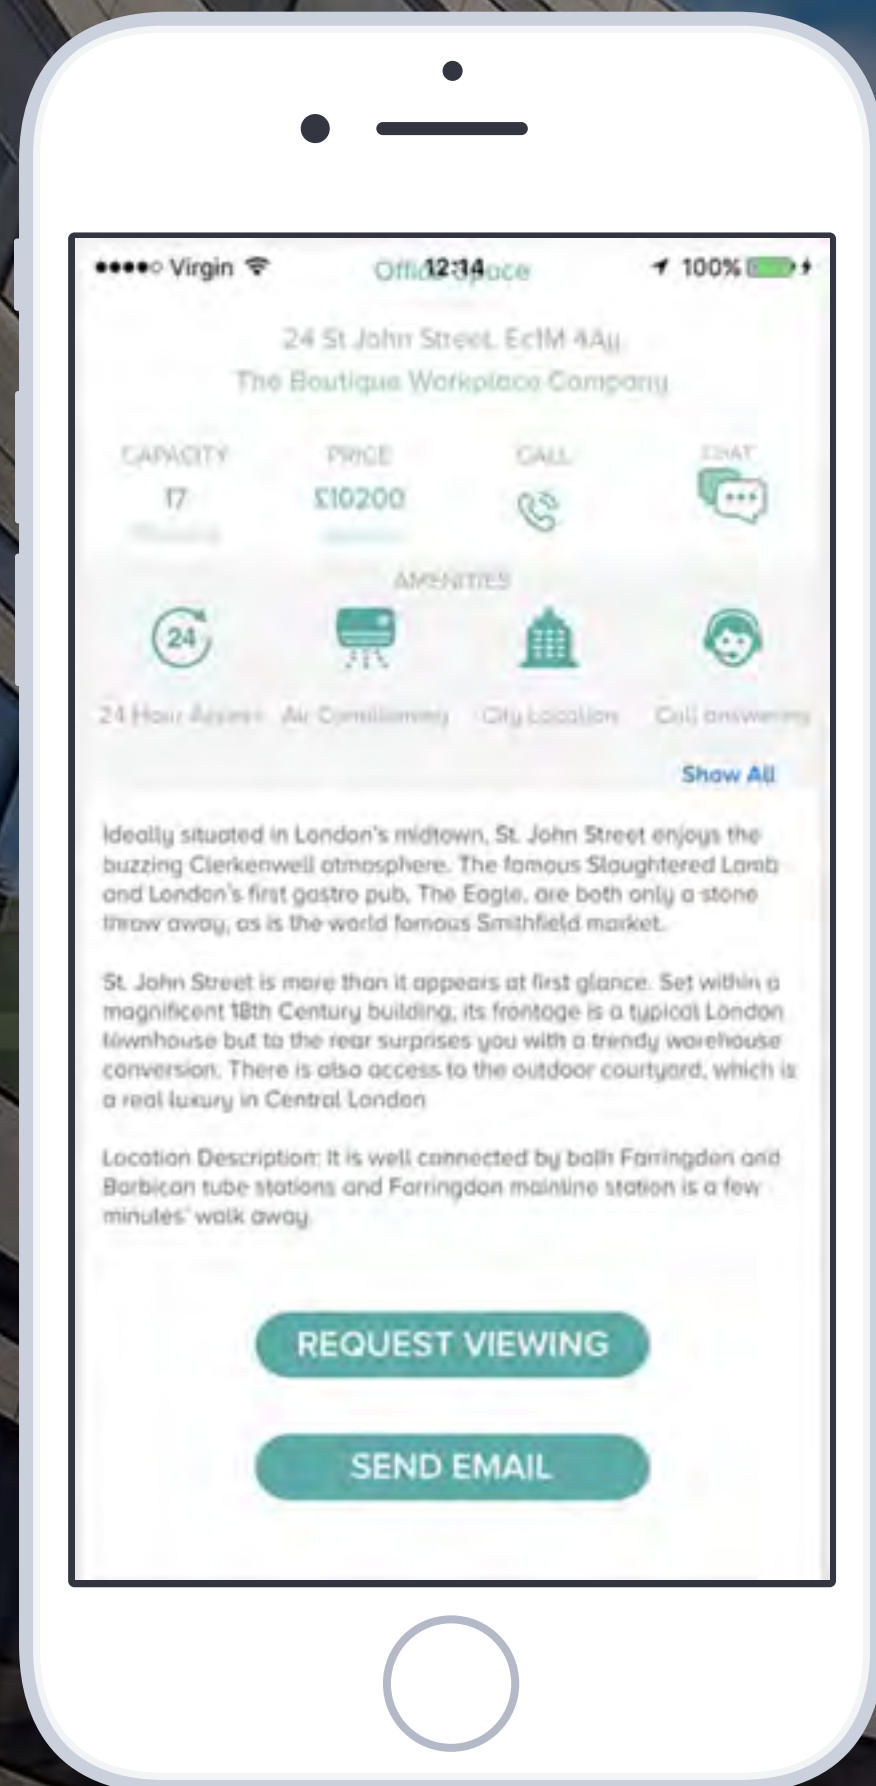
●●●●○ Virgin 12:14 Office Space 100%

24 St John Street, EC1M 4AY
The Boutique Workplace Company

CAPACITY
17
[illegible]

PRICE
£10200
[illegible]

CALL

CHAT

AMENITIES

24

24 Hour Access

Air Conditioning

City Location

Call answering

Show All

Ideally situated in London's midtown, St. John Street enjoys the buzzing Clerkenwell atmosphere. The famous Slaughtered Lamb and London's first gastro pub, The Eagle, are both only a stone throw away, as is the world famous Smithfield market.

St. John Street is more than it appears at first glance. Set within a magnificent 18th Century building, its frontage is a typical London townhouse but to the rear surprises you with a trendy warehouse conversion. There is also access to the outdoor courtyard, which is a real luxury in Central London

Location Description: It is well connected by both Farringdon and Barbican tube stations and Farringdon mainline station is a few minutes' walk away

REQUEST VIEWING

SEND EMAIL